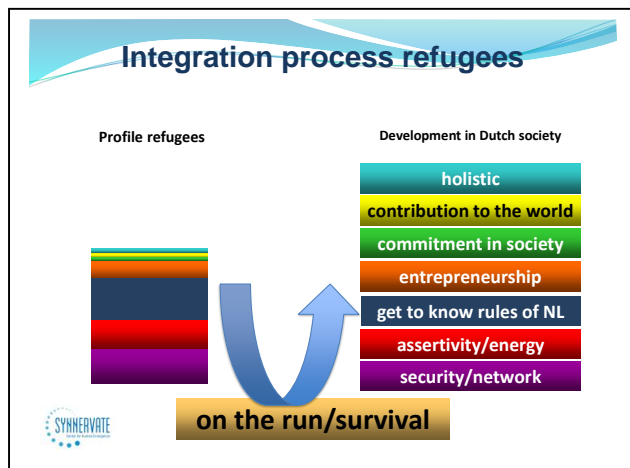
Integration process refugees

Profile refugees

Development in Dutch society

holistic

contribution to the world

commitment in society

entrepreneurship

get to know rules of NL

assertivity/energy

security/network

on the run/survival

SYNNERVATE